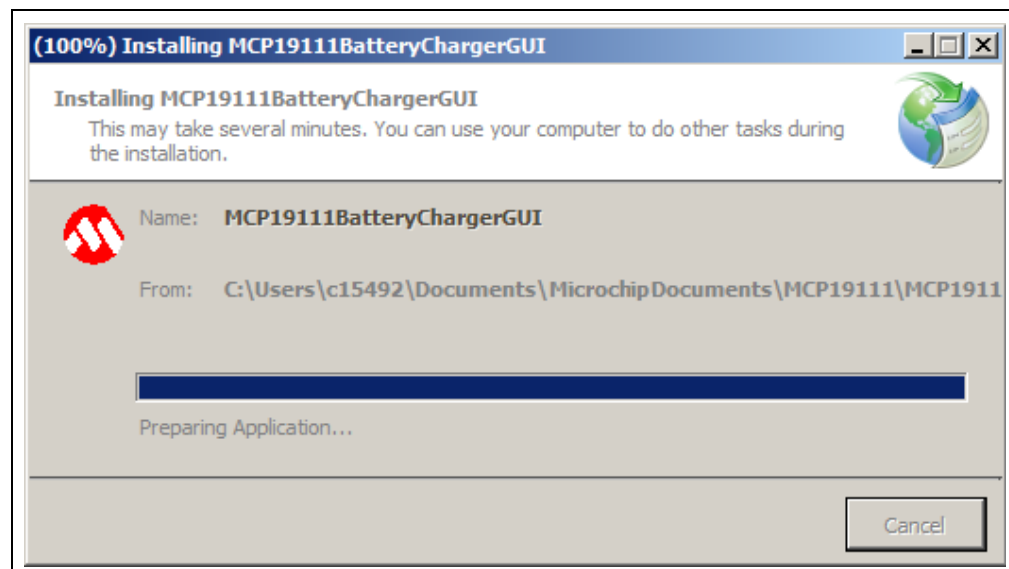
(100%) Installing MCP19111BatteryChargerGUI

Installing MCP19111BatteryChargerGUI

This may take several minutes. You can use your computer to do other tasks during the installation.

Name: MCP19111BatteryChargerGUI

From: C:\Users\c15492\Documents\MicrochipDocuments\MCP19111\MCP1911

Preparing Application...

Cancel